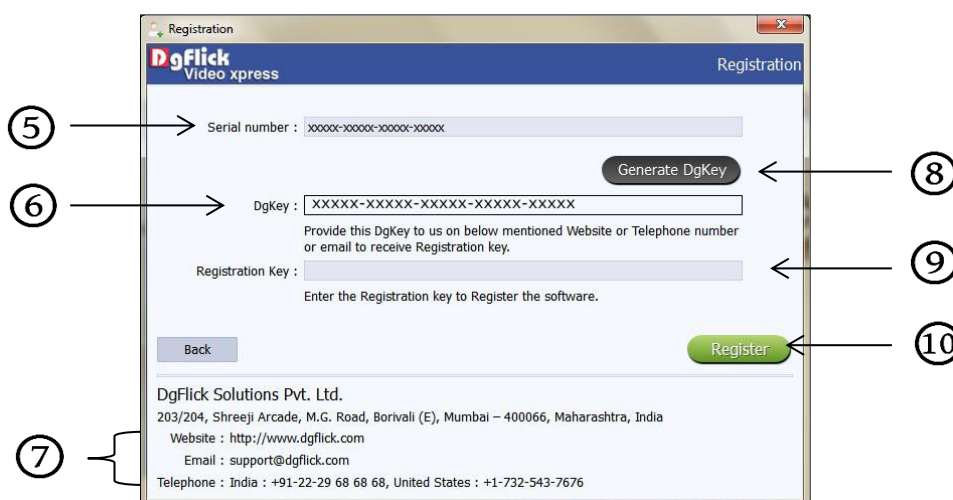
Registration

DgFlick Video xpress

Registration

⑤

Serial number : xxxxx-xxxxx-xxxxx-xxxxx

Generate DgKey

⑧

⑥

DgKey : XXXXX-XXXXX-XXXXX-XXXXX-XXXXX

Provide this DgKey to us on below mentioned Website or Telephone number or email to receive Registration key.

Registration Key :

⑨

Enter the Registration key to Register the software.

Back

Register

⑩

DgFlick Solutions Pvt. Ltd.

203/204, Shreeji Arcade, M.G. Road, Borivali (E), Mumbai – 400066, Maharashtra, India

⑦

Website : http://www.dgflick.com

Email : support@dgflick.com

Telephone : India : +91-22-29 68 68 68, United States : +1-732-543-7676